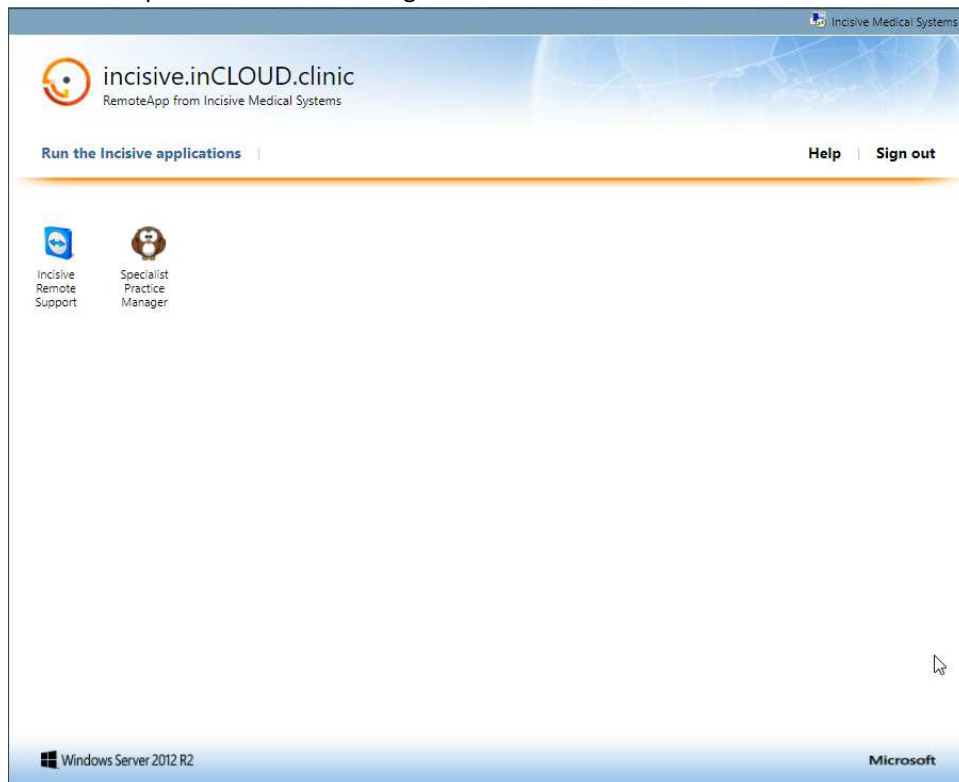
Incisive Medical Systems

incisive.inCLOUD.clinic
RemoteApp from Incisive Medical Systems

Run the Incisive applications | Help | Sign out

Incisive Remote Support

Specialist Practice Manager

Windows Server 2012 R2

Microsoft